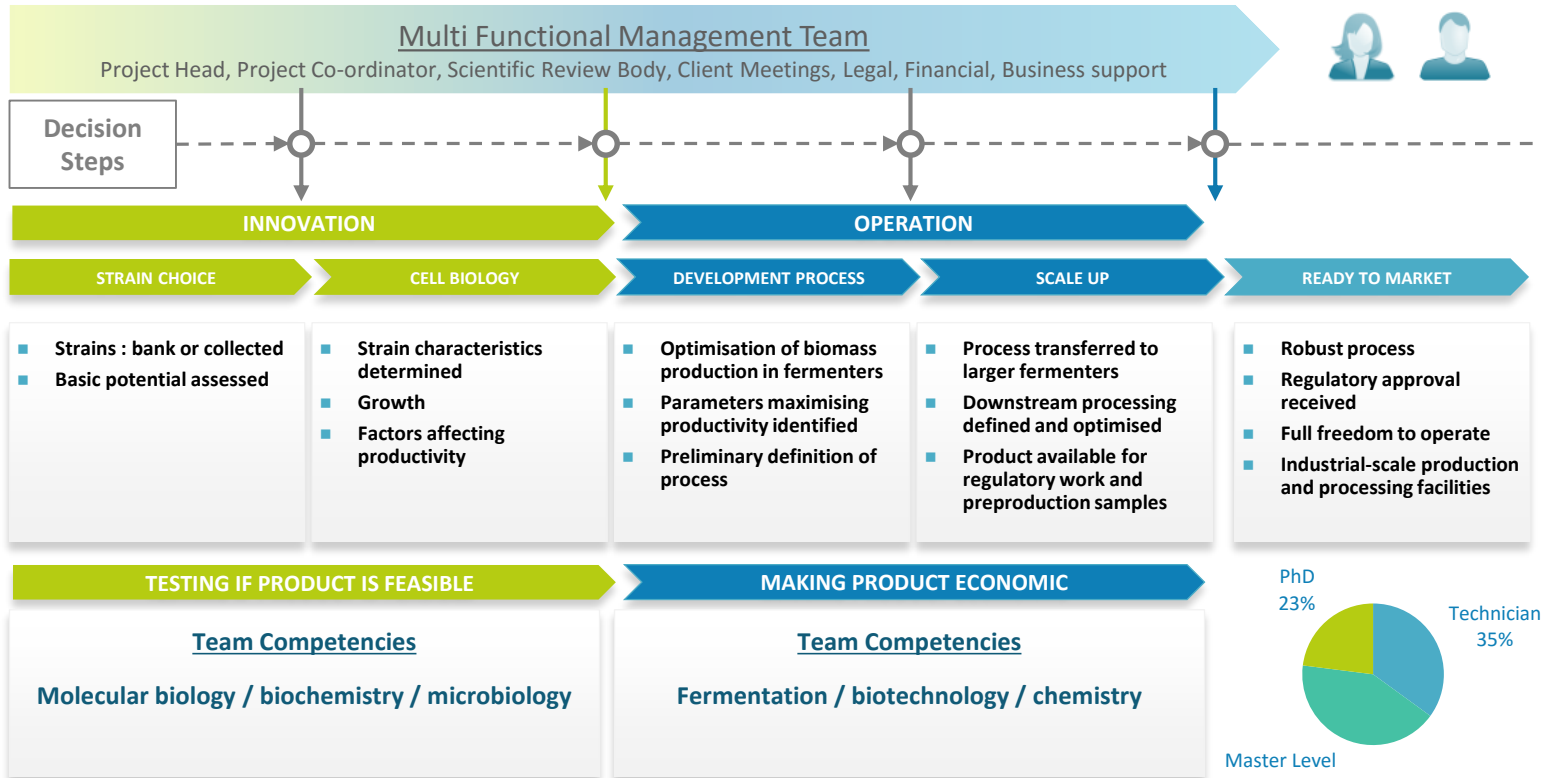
Multi Functional Management Team
Project Head, Project Co-ordinator, Scientific Review Body, Client Meetings, Legal, Financial, Business support

Decision Steps

INNOVATION

OPERATION

STRAIN CHOICE

CELL BIOLOGY

DEVELOPMENT PROCESS

SCALE UP

READY TO MARKET

- Strains : bank or collected
- Basic potential assessed

- Strain characteristics determined
- Growth
- Factors affecting productivity

- Optimisation of biomass production in fermenters
- Parameters maximising productivity identified
- Preliminary definition of process

- Process transferred to larger fermenters
- Downstream processing defined and optimised
- Product available for regulatory work and preproduction samples

- Robust process
- Regulatory approval received
- Full freedom to operate
- Industrial-scale production and processing facilities

TESTING IF PRODUCT IS FEASIBLE

MAKING PRODUCT ECONOMIC

Team Competencies

Molecular biology / biochemistry / microbiology

Team Competencies

Fermentation / biotechnology / chemistry

PhD
23%

Technician
35%

Master Level